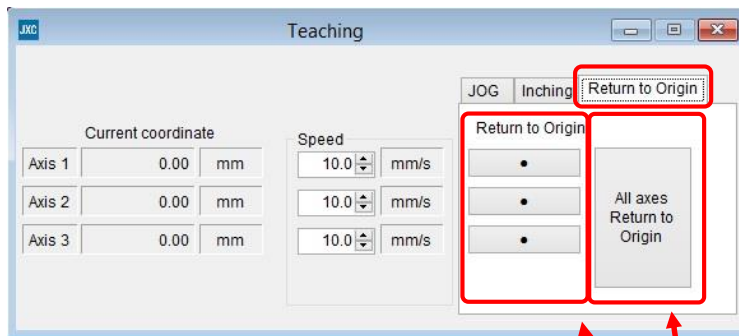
JXC

Teaching

JOG | Inching | Return to Origin

Current coordinate

| Axis 1 | 0.00 | mm |
|---|---|---|
| Axis 2 | 0.00 | mm |
| Axis 3 | 0.00 | mm |

Speed

10.0 mm/s

10.0 mm/s

10.0 mm/s

Return to Origin

•

•

•

All axes Return to Origin